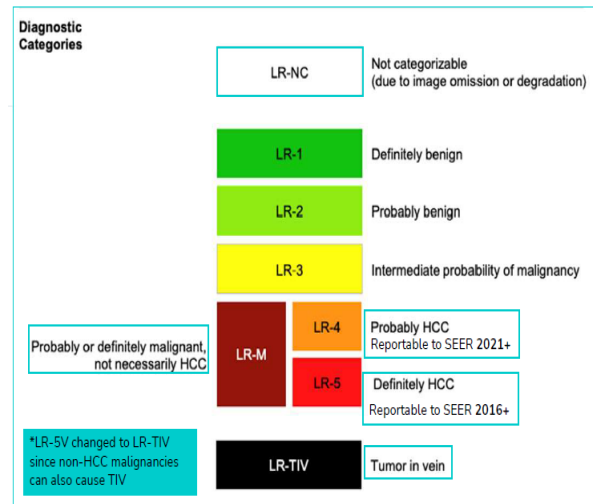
Diagnostic Categories

LR-NC
Not categorizable (due to image omission or degradation)

LR-1
Definitely benign

LR-2
Probably benign

LR-3
Intermediate probability of malignancy

Probably or definitely malignant, not necessarily HCC

LR-M

LR-4
Probably HCC
Reportable to SEER 2021+

LR-5
Definitely HCC
Reportable to SEER 2016+

*LR-5V changed to LR-TIV since non-HCC malignancies can also cause TIV

LR-TIV
Tumor in vein